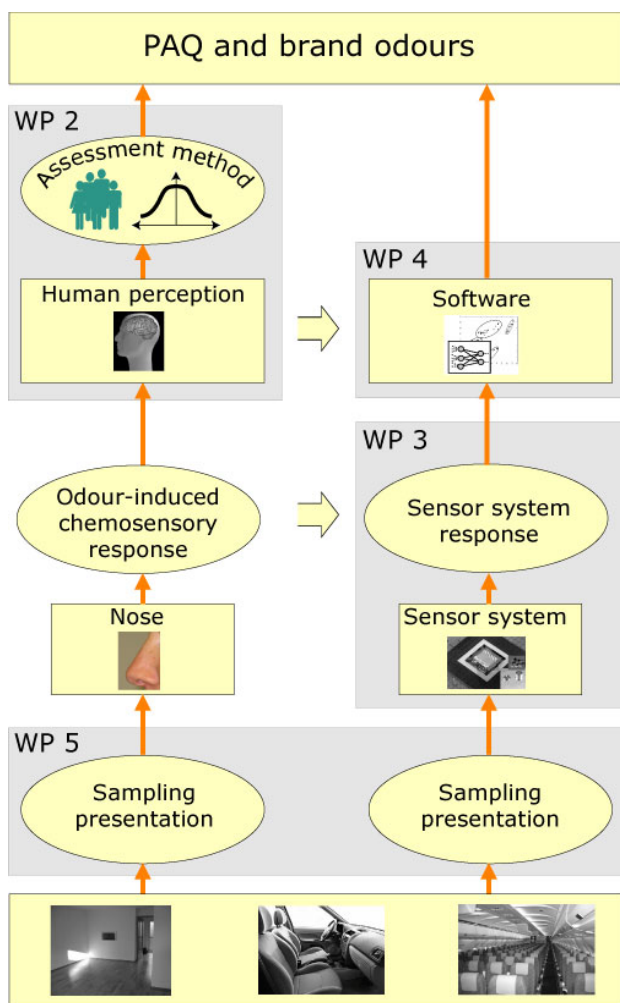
PAQ and brand odours

WP 2

Assessment method

Human perception

WP 4

Software

WP 3

Odour-induced chemosensory response

Sensor system response

Nose

Sensor system

WP 5

Sampling presentation

Sampling presentation